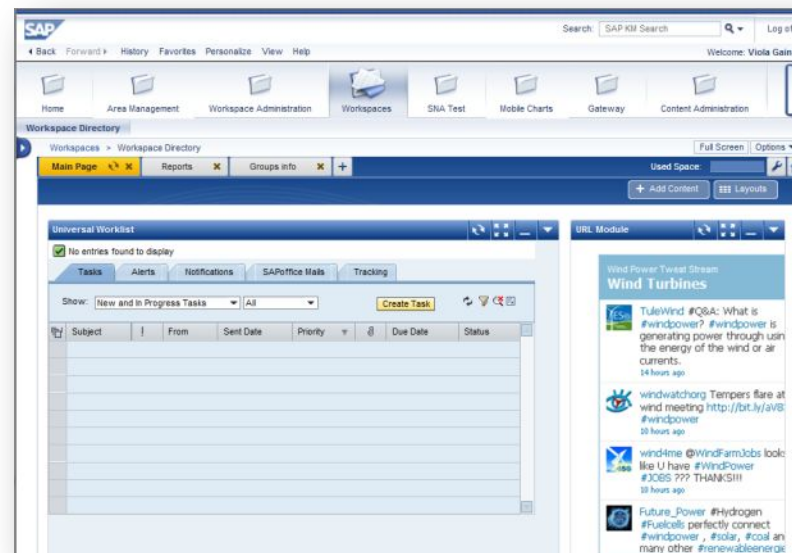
SAP
Search: SAP KM Search Log of
◂ Back Forward ▸ History Favorites Personalize View Help
Welcome: Viola Gain

Home Area Management Workspace Administration Workspaces SNA Test Mobile Charts Gateway Content Administration

Workspace Directory

Workspaces > Workspace Directory
Full Screen Options

Main Page Reports Groups info +
Used Space:

+ Add Content Layouts

Universal Worklist

No entries found to display

Tasks Alerts Notifications SAPoffice Mails Tracking

Show: New and In Progress Tasks All
Create Task

| Subject | ! | From | Sent Date | Priority | | Due Date | Status |
|---|---|---|---|---|---|---|---|

URL Module

Wind Power Tweat Stream
Wind Turbines

TuleWind #Q&A: What is #windpower? #windpower is generating power through usin the energy of the wind or air currents.
14 hours ago

windwatchorg Tempers flare at wind meeting http://bit.ly/aV8 #windpower
10 hours ago

wind4me @WindFarmJobs look like U have #WindPower #JOBS ??? THANKS!!!
10 hours ago

Future_Power #Hydrogen #Fuelcells perfectly connect #windpower , #solar, #coal an many other #renewableenerg